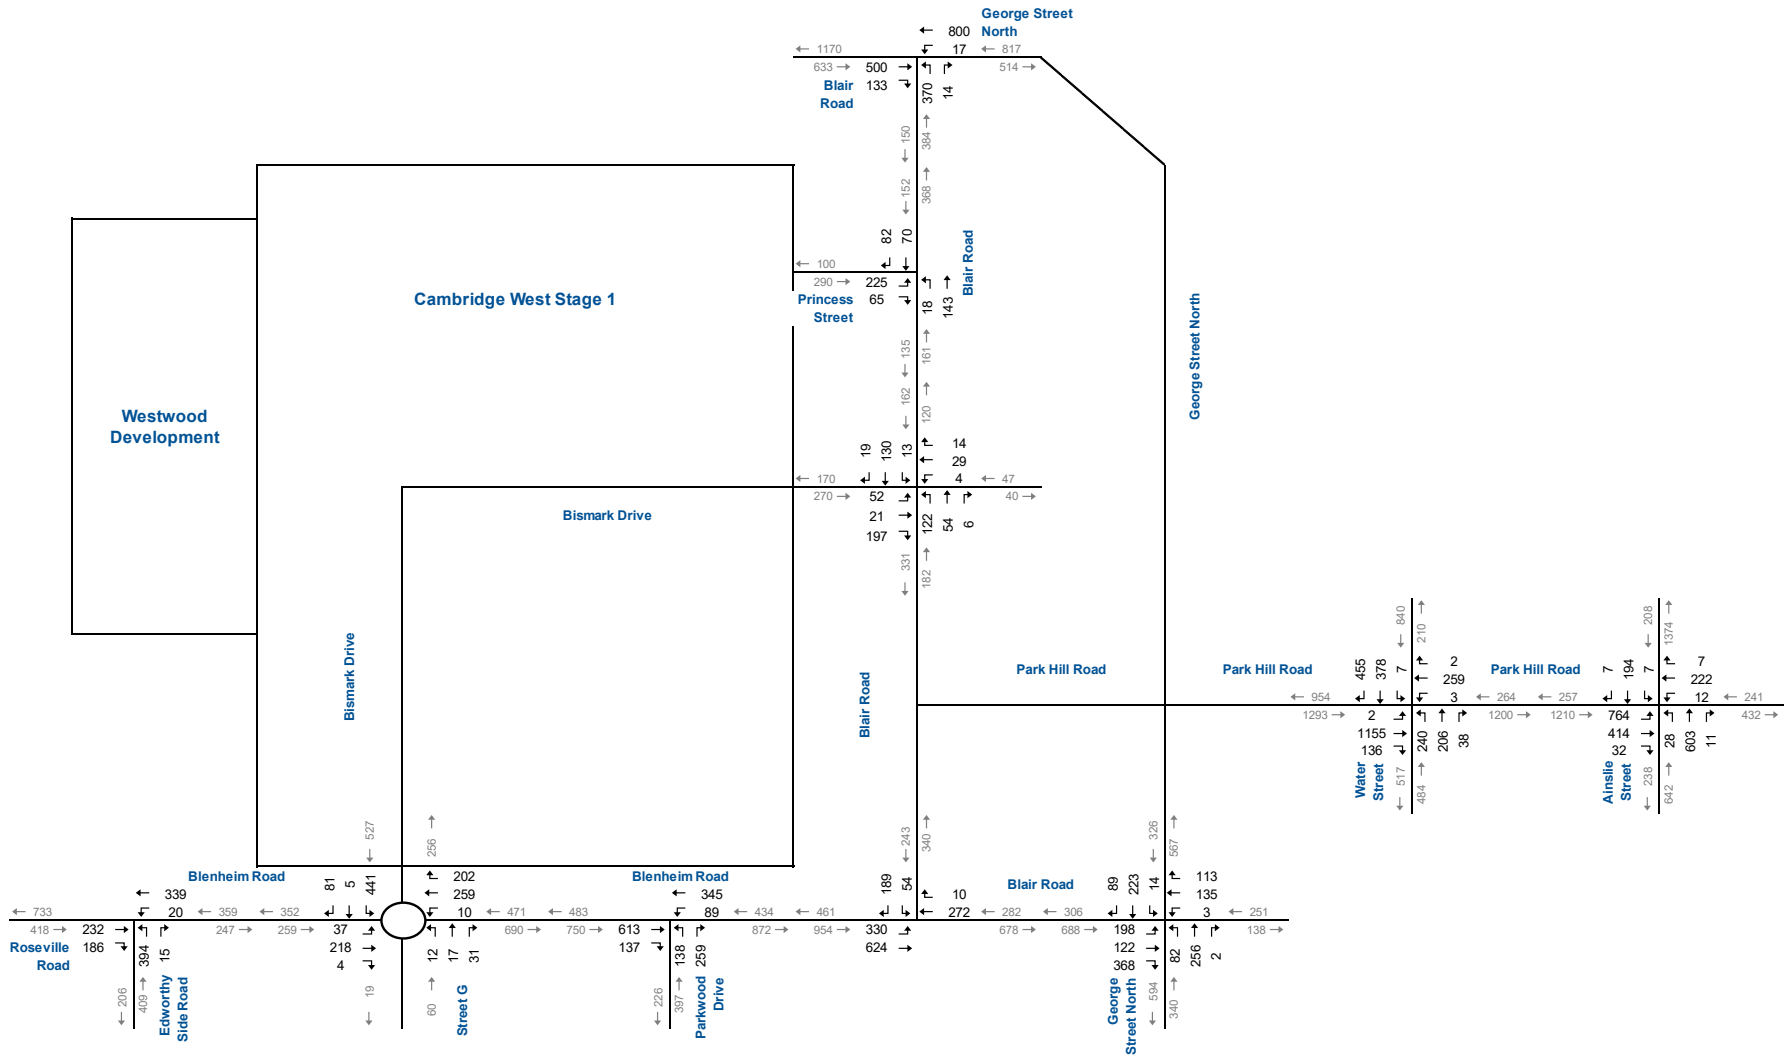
George Street North
800
17
1170
817
633
500
514
Blair Road
133
370
14
150
384
152
368
82
70
100
Blair Road
290
225
Princess Street
65
18
143
George Street North
135
161
162
120
Cambridge West Stage 1
Westwood Development
19
130
13
14
29
170
4
47
270
52
40
21
122
54
6
197
Bismark Drive
331
182
840
210
208
1374
455
378
7
2
7
194
7
7
Park Hill Road
Park Hill Road
259
Park Hill Road
222
954
3
264
257
12
241
1293
2
1200
1210
764
432
1155
240
206
38
414
28
603
11
136
32
Bismark Drive
Blair Road
Water Street
517
484
Ainslie Street
238
642
527
256
340
243
326
567
Blenheim Road
81
5
441
202
Blenheim Road
189
54
89
223
14
113
339
259
345
10
Blair Road
135
733
20
359
352
10
471
483
89
434
461
272
282
306
3
251
418
232
247
259
37
690
750
613
872
954
330
678
688
198
138
Roseville Road
186
394
15
218
12
17
31
137
138
259
624
122
82
256
2
4
368
206
409
Edworthy Side Road
19
60
Street G
226
397
Parkwood Drive
George Street North
594
340